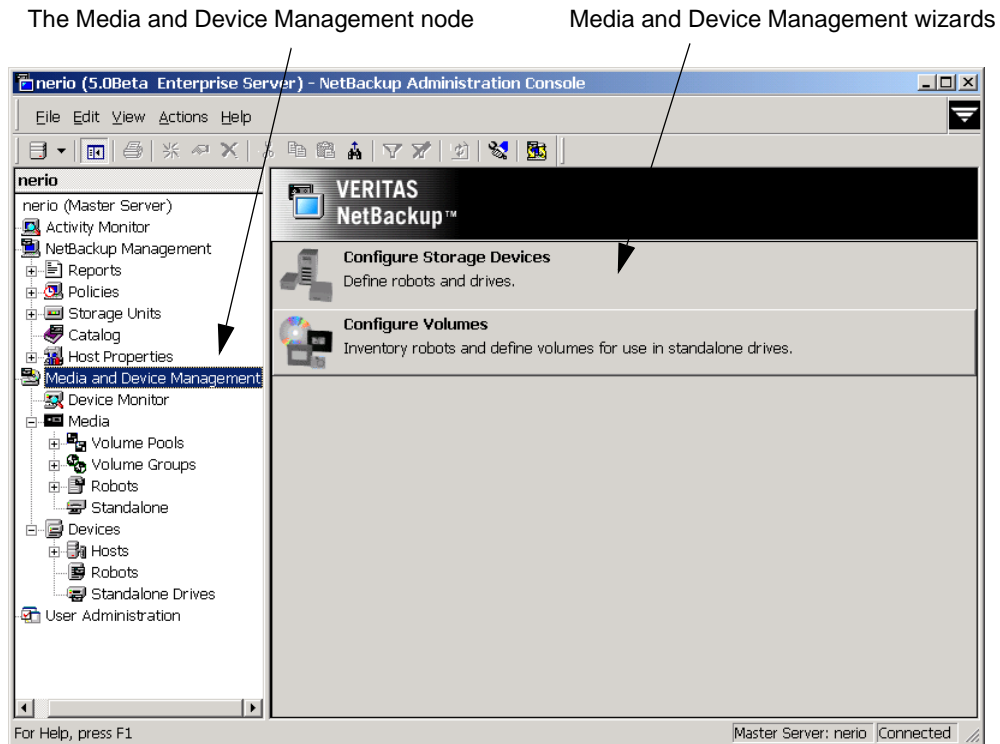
The Media and Device Management node

Media and Device Management wizards

nerio (5.0Beta Enterprise Server) - NetBackup Administration Console

File Edit View Actions Help

nerio

nerio (Master Server)
Activity Monitor
NetBackup Management
Reports
Policies
Storage Units
Catalog
Host Properties
Media and Device Management
Device Monitor
Media
Volume Pools
Volume Groups
Robots
Standalone
Devices
Hosts
Robots
Standalone Drives
User Administration

VERITAS NetBackup™

Configure Storage Devices
Define robots and drives.

Configure Volumes
Inventory robots and define volumes for use in standalone drives.

For Help, press F1

Master Server: nerio

Connected